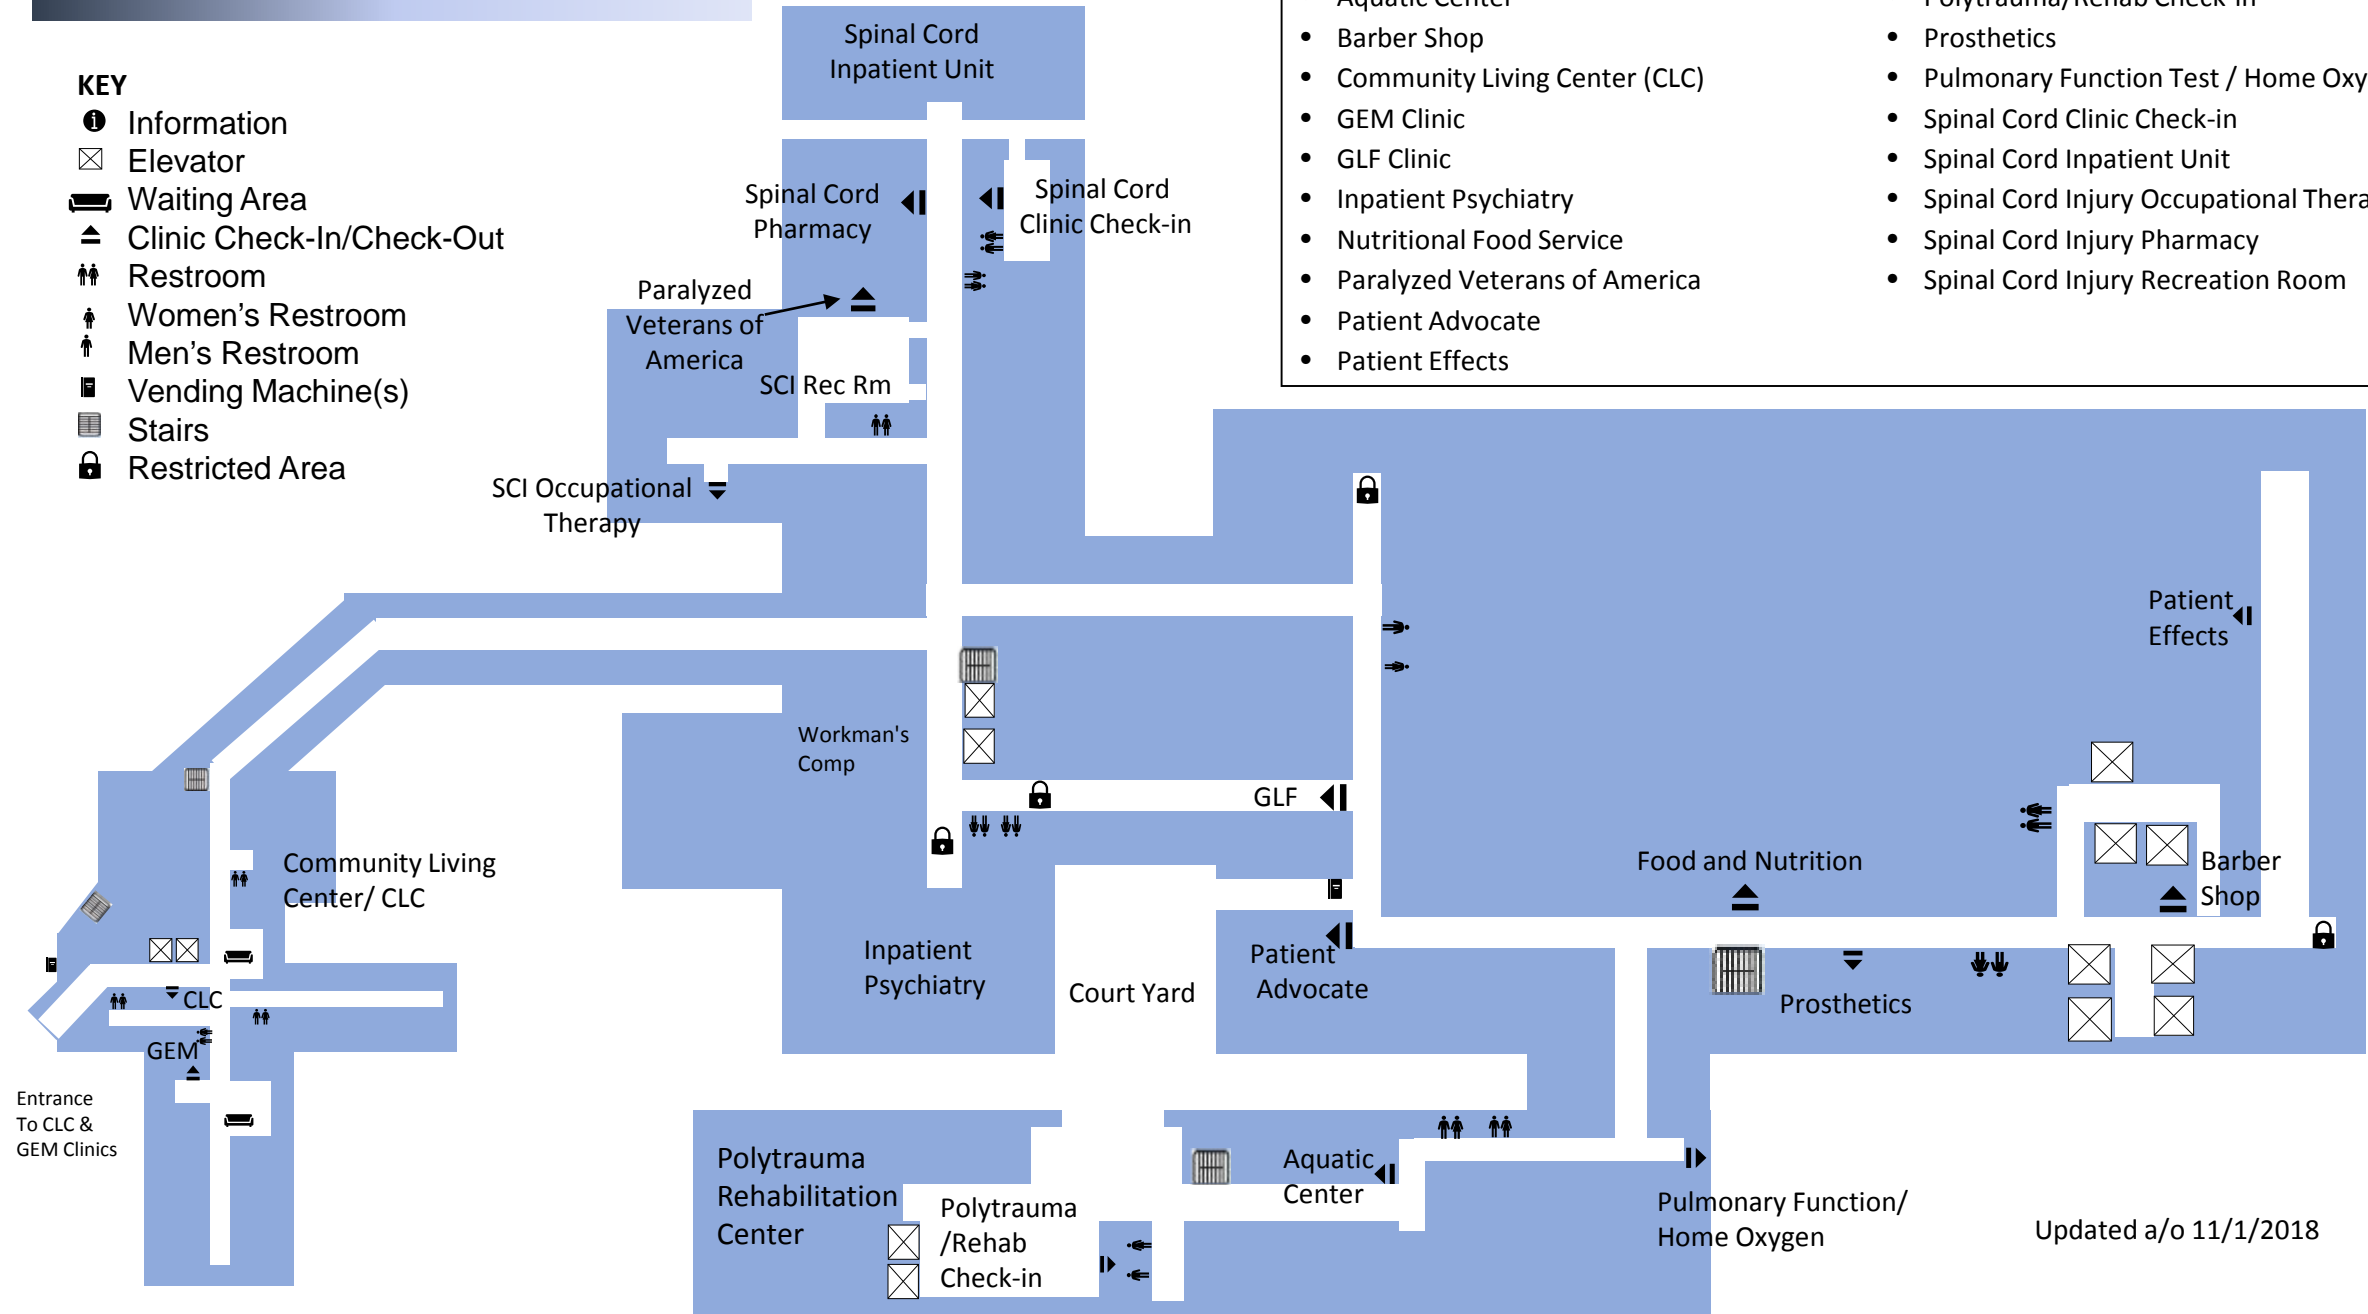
KEY
Information
Elevator
Waiting Area
Clinic Check-In/Check-Out
Restroom
Women's Restroom
Men's Restroom
Vending Machine(s)
Stairs
Restricted Area

Aquatic Center
Barber Shop
Community Living Center (CLC)
GEM Clinic
GLF Clinic
Inpatient Psychiatry
Nutritional Food Service
Paralyzed Veterans of America
Patient Advocate
Patient Effects

Polytrauma/Rehab Check-in
Prosthetics
Pulmonary Function Test / Home Oxy
Spinal Cord Clinic Check-in
Spinal Cord Inpatient Unit
Spinal Cord Injury Occupational Thera
Spinal Cord Injury Pharmacy
Spinal Cord Injury Recreation Room

Spinal Cord Inpatient Unit
Spinal Cord Pharmacy
Spinal Cord Clinic Check-in
Paralyzed Veterans of America
SCI Rec Rm
SCI Occupational Therapy
Patient Effects
Workman's Comp
GLF
Community Living Center/ CLC
Food and Nutrition
Barber Shop
Inpatient Psychiatry
Court Yard
Patient Advocate
Prosthetics
CLC
GEM
Entrance To CLC & GEM Clinics
Polytrauma Rehabilitation Center
Polytrauma /Rehab Check-in
Aquatic Center
Pulmonary Function/ Home Oxygen
Updated a/o 11/1/2018